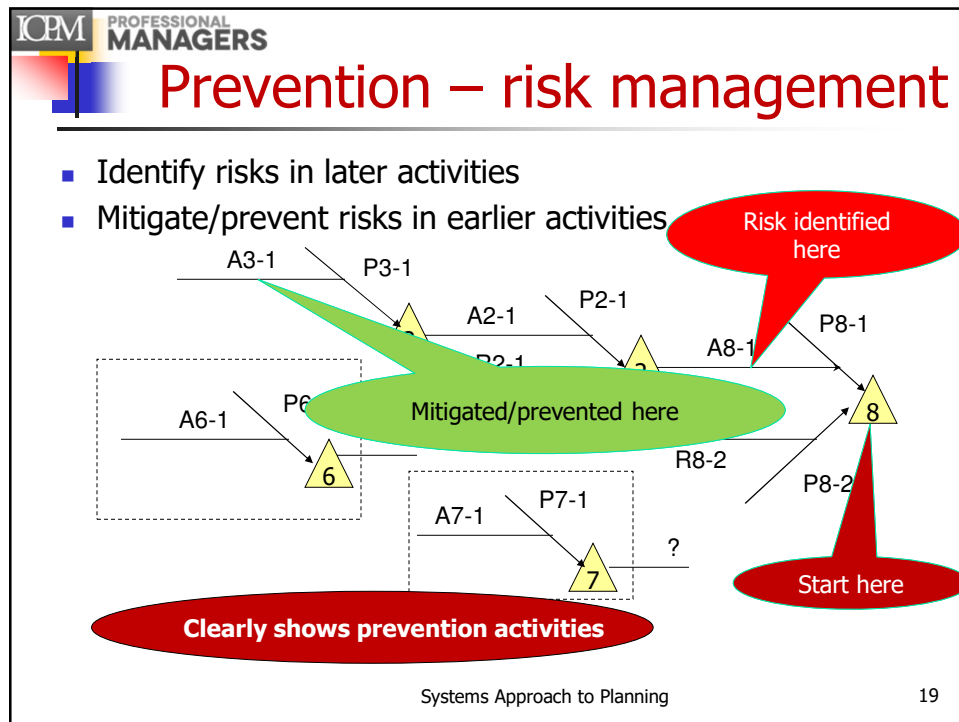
ICPM PROFESSIONAL MANAGERS

Prevention – risk management

- Identify risks in later activities
- Mitigate/prevent risks in earlier activities

Risk identified here

A3-1
P3-1
3
A2-1
P2-1
P2-1
2
A8-1
P8-1
8
A6-1
P6
6
Mitigated/prevented here
R8-2
P8-2
A7-1
P7-1
7
?
Start here
Clearly shows prevention activities

Systems Approach to Planning
19